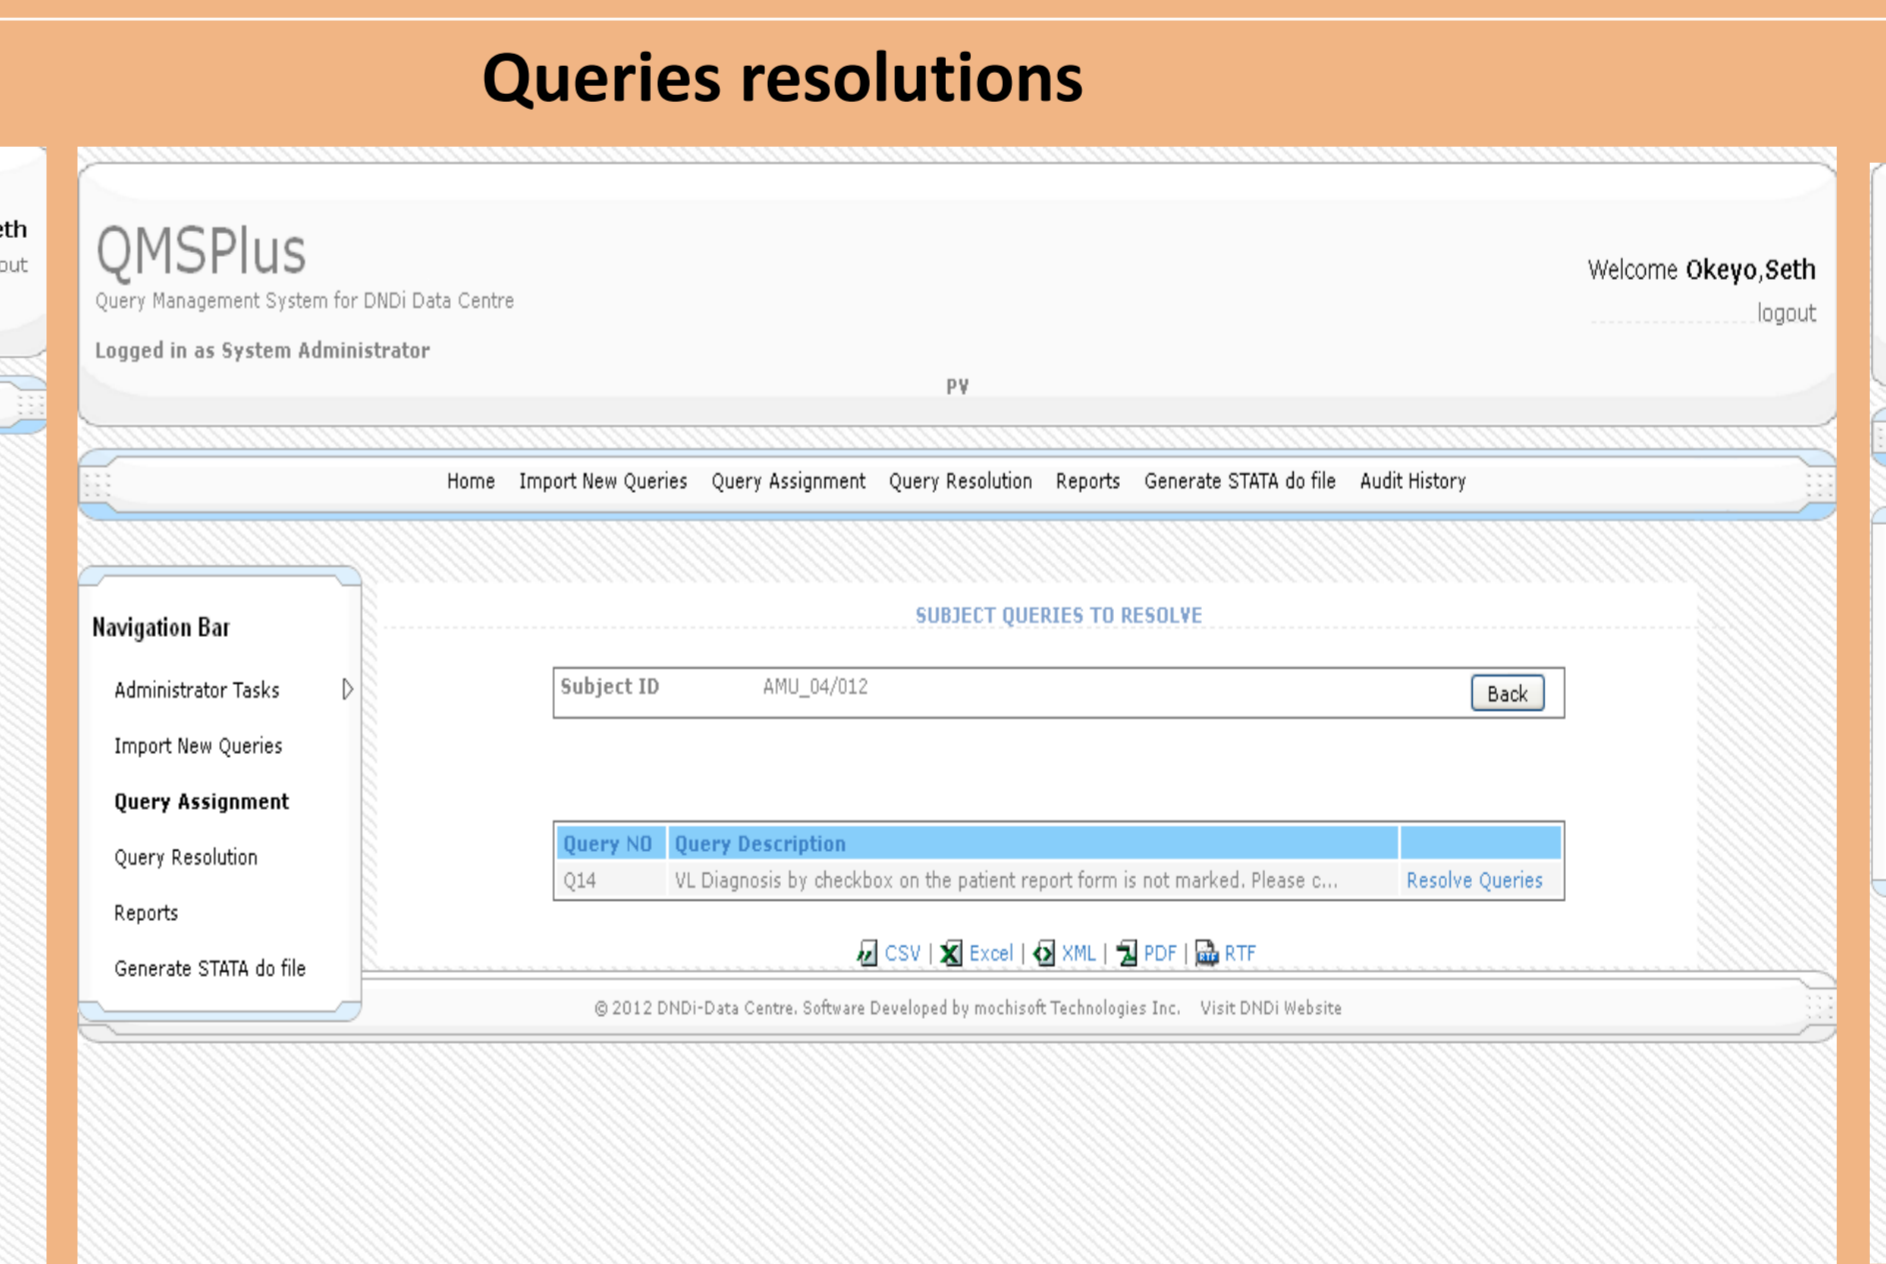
Queries resolutions

eth
out

QMSPlus
Query Management System for DNDi Data Centre
Logged in as System Administrator

Welcome Okeyo,Seth
logout

PV

Home Import New Queries Query Assignment Query Resolution Reports Generate STATA do file Audit History

Navigation Bar
Administrator Tasks
Import New Queries
Query Assignment
Query Resolution
Reports
Generate STATA do file

SUBJECT QUERIES TO RESOLVE

Subject ID AMU_04/012 Back

| Query NO | Query Description | |
|---|---|---|
| Q14 | VL Diagnosis by checkbox on the patient report form is not marked. Please c... | Resolve Queries |

CSV | Excel | XML | PDF | RTF

© 2012 DNDi-Data Centre. Software Developed by mochisoft Technologies Inc. Visit DNDi Website